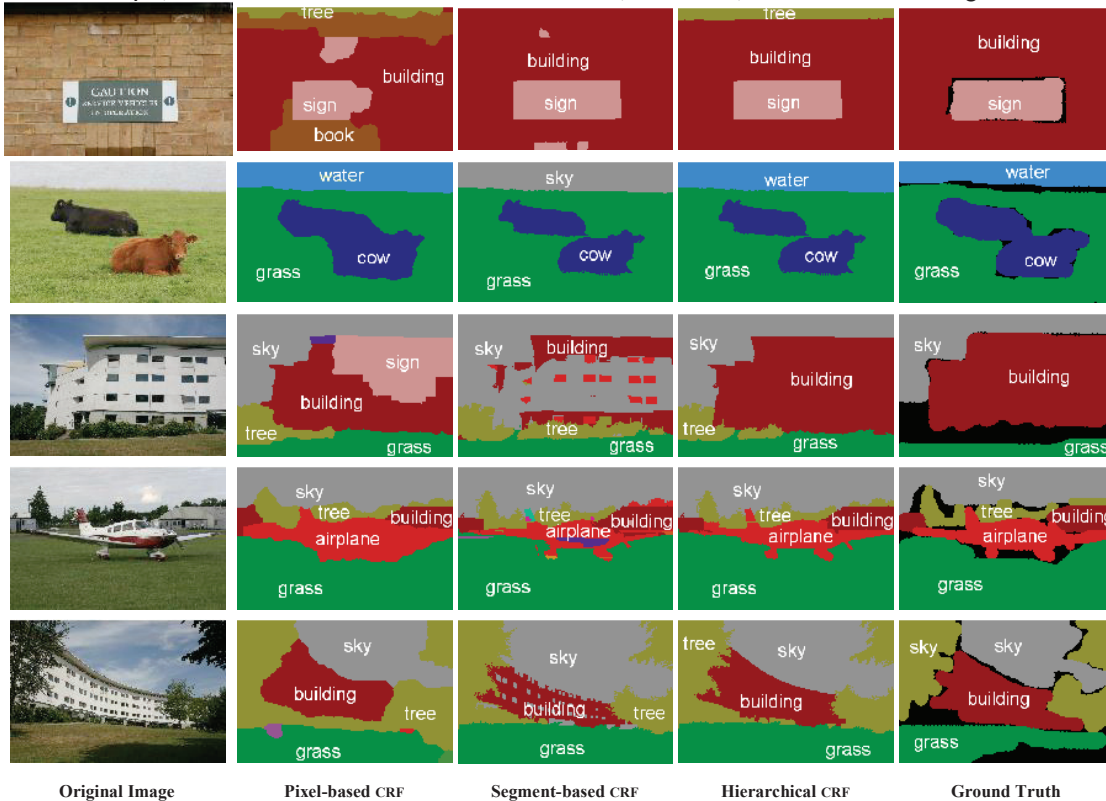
CAUTION
tree
building
sign
book
building
sign
tree
building
sign
building
sign
water
grass
cow
sky
grass
cow
water
grass
cow
water
grass
cow
sky
sign
building
tree
grass
sky
building
tree
grass
sky
building
tree
grass
sky
building
grass
sky
tree
building
airplane
grass
sky
tree
building
airplane
grass
sky
tree
building
airplane
grass
sky
tree
building
airplane
grass
sky
building
tree
grass
sky
building
tree
grass
tree
sky
building
grass
sky
sky
building
grass

Original Image
Pixel-based CRF
Segment-based CRF
Hierarchical CRF
Ground Truth